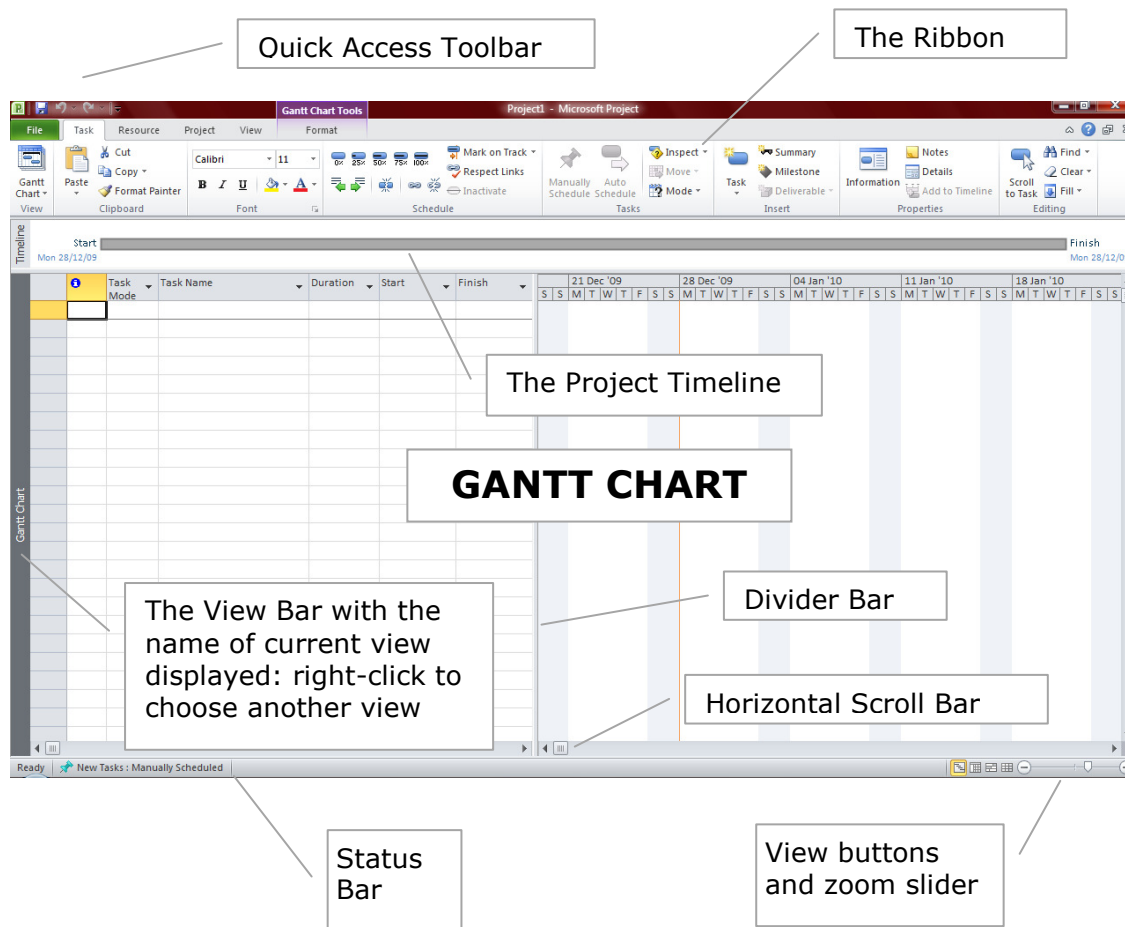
Quick Access Toolbar

The Ribbon

Gantt Chart Tools

Project1 - Microsoft Project

File | Task | Resource | Project | View | Format

Gantt Chart
View

Paste
Cut
Copy
Format Painter
Clipboard

Calibri
11
B I U
Font

0% 25% 50% 75% 100%
Mark on Track
Respect Links
Inactivate
Schedule

Manually Schedule
Auto Schedule
Inspect
Move
Mode
Tasks

Task
Summary
Milestone
Deliverable
Insert

Information
Notes
Details
Add to Timeline
Properties

Scroll to Task
Find
Clear
Fill
Editing

Timeline
Start
Mon 28/12/09
Finish
Mon 28/12/09

| Task Mode | Task Name | Duration | Start | Finish |
|---|---|---|---|---|

21 Dec '09 | 28 Dec '09 | 04 Jan '10 | 11 Jan '10 | 18 Jan '10
S S M T W T F S S M T W T F S S M T W T F S S M T W T F S S M T W T F S S

The Project Timeline

GANTT CHART

Gantt Chart

The View Bar with the name of current view displayed: right-click to choose another view

Divider Bar

Horizontal Scroll Bar

Ready
New Tasks : Manually Scheduled

Status Bar

View buttons and zoom slider